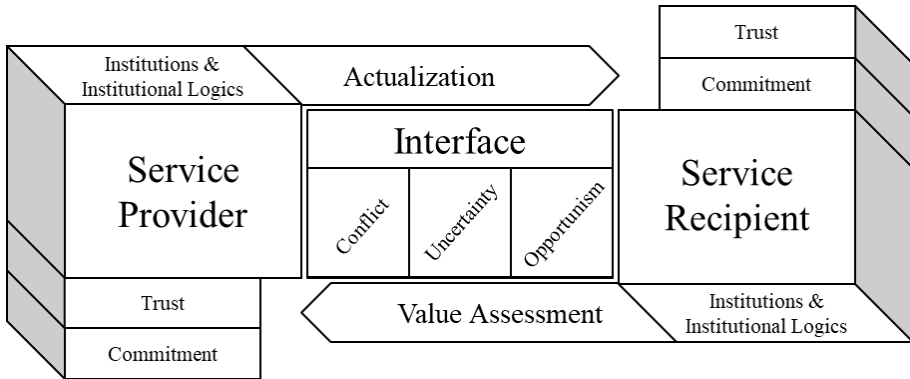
Institutions & Institutional Logics

Actualization

Trust

Commitment

Service Provider

Interface

Conflict

Uncertainty

Opportunism

Service Recipient

Trust

Commitment

Value Assessment

Institutions & Institutional Logics